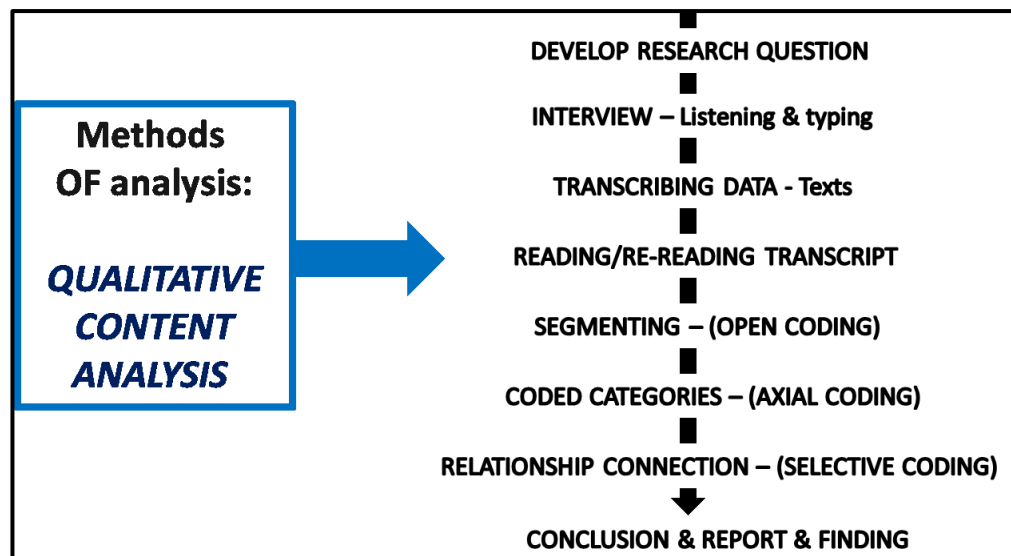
Methods OF analysis:

QUALITATIVE CONTENT ANALYSIS

DEVELOP RESEARCH QUESTION

INTERVIEW – Listening & typing

TRANSCRIBING DATA - Texts

READING/RE-READING TRANSCRIPT

SEGMENTING – (OPEN CODING)

CODED CATEGORIES – (AXIAL CODING)

RELATIONSHIP CONNECTION – (SELECTIVE CODING)

CONCLUSION & REPORT & FINDING